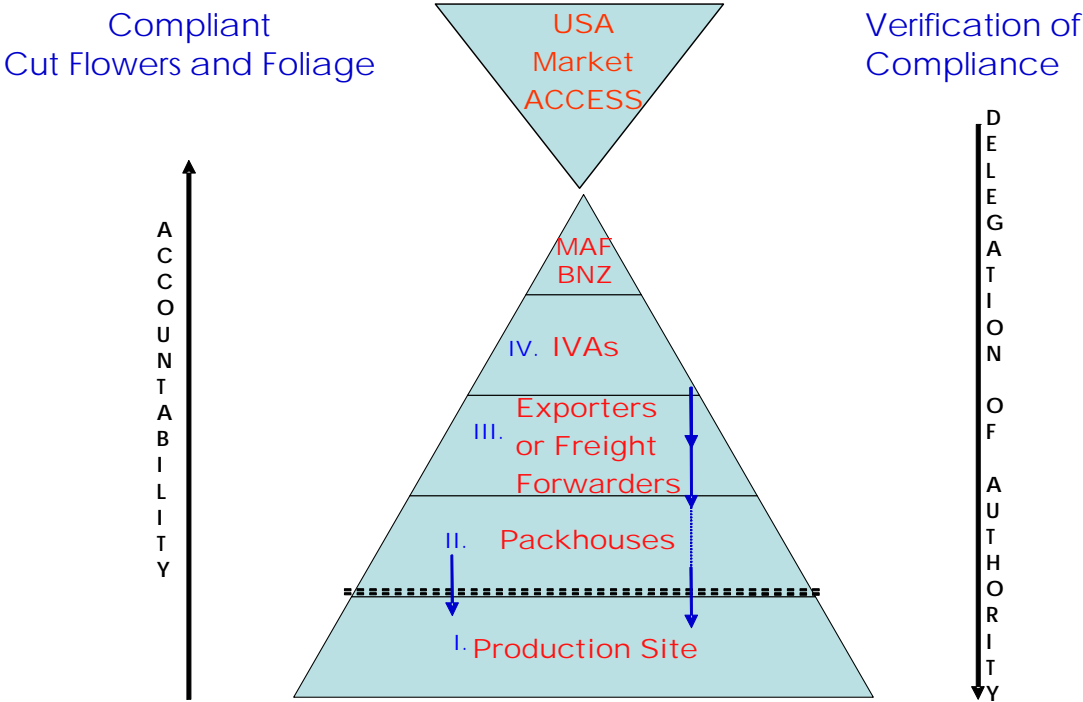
Compliant
Cut Flowers and Foliage

USA
Market
ACCESS

Verification of
Compliance

A
C
C
O
U
N
T
A
B
I
L
I
T
Y

MAF
BNZ

IV. IVAs

III. Exporters or Freight Forwarders

II. Packhouses

I. Production Site

D
E
L
E
G
A
T
I
O
N

O
F

A
U
T
H
O
R
I
T
Y